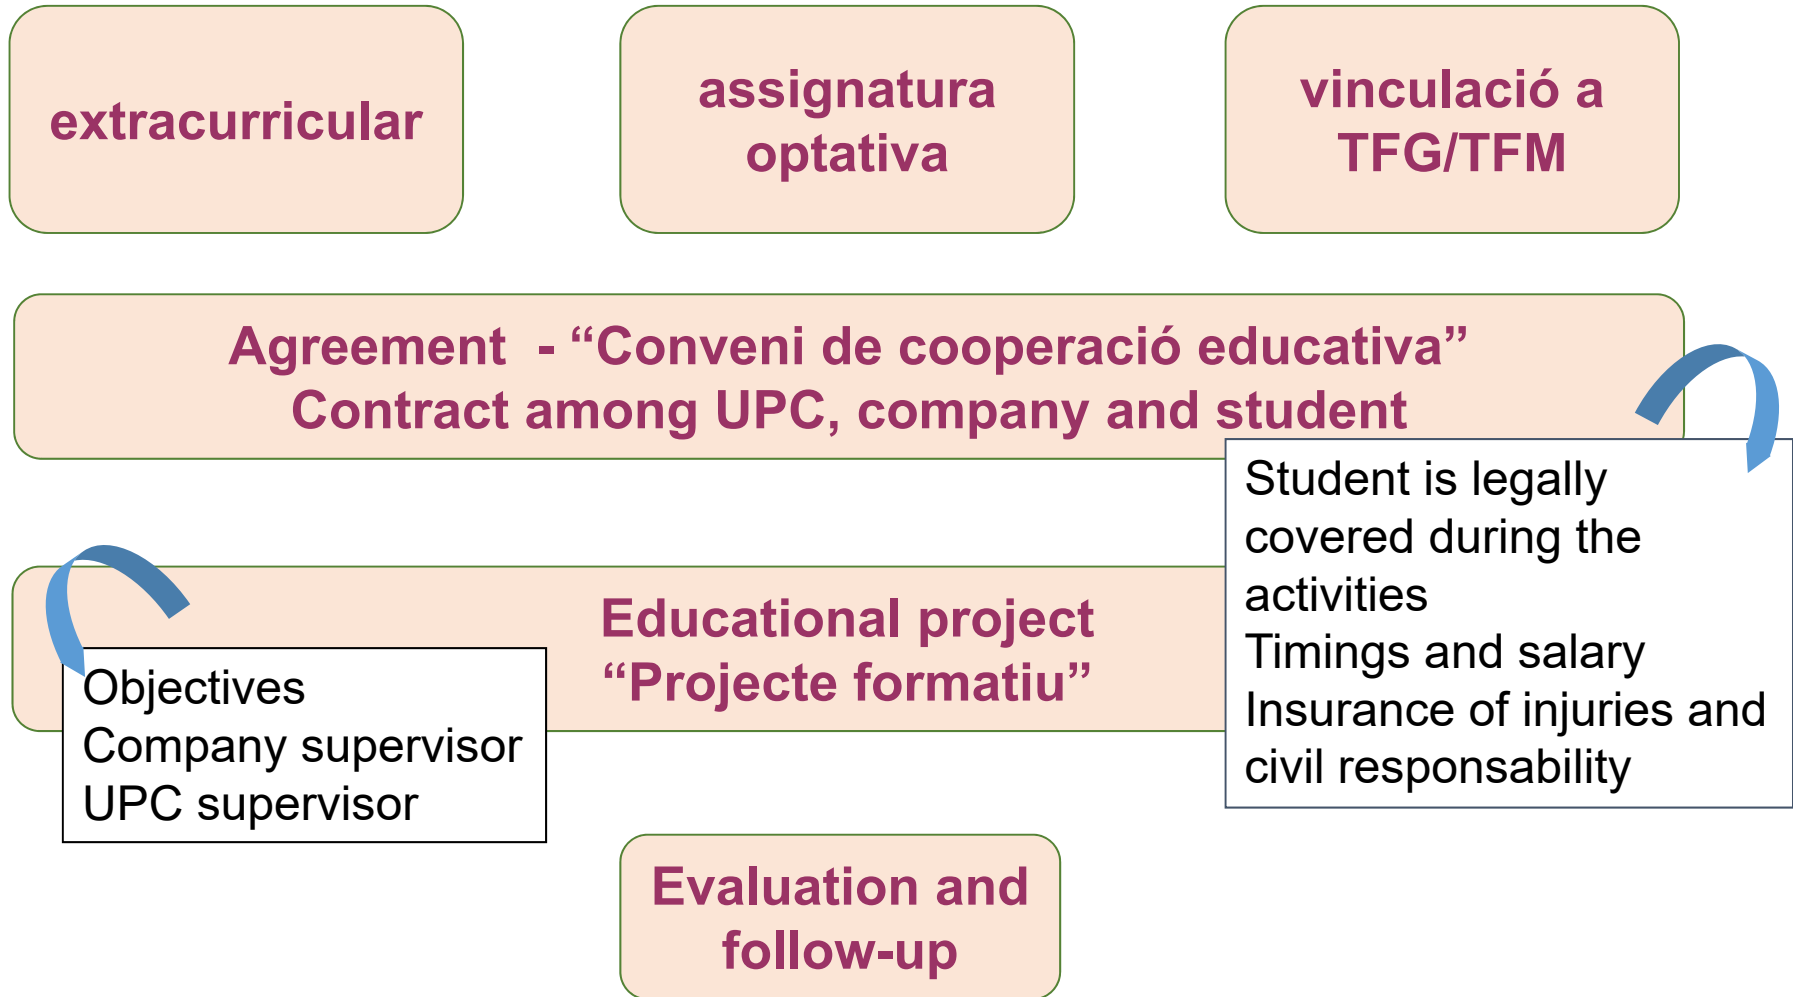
extracurricular

assignatura optativa

vinculació a TFG/TFM

Agreement - “Conveni de cooperació educativa”
Contract among UPC, company and student

Student is legally covered during the activities
Timings and salary
Insurance of injuries and civil responsability

Educational project
“Projecte formatiu”

Objectives
Company supervisor
UPC supervisor

Evaluation and follow-up